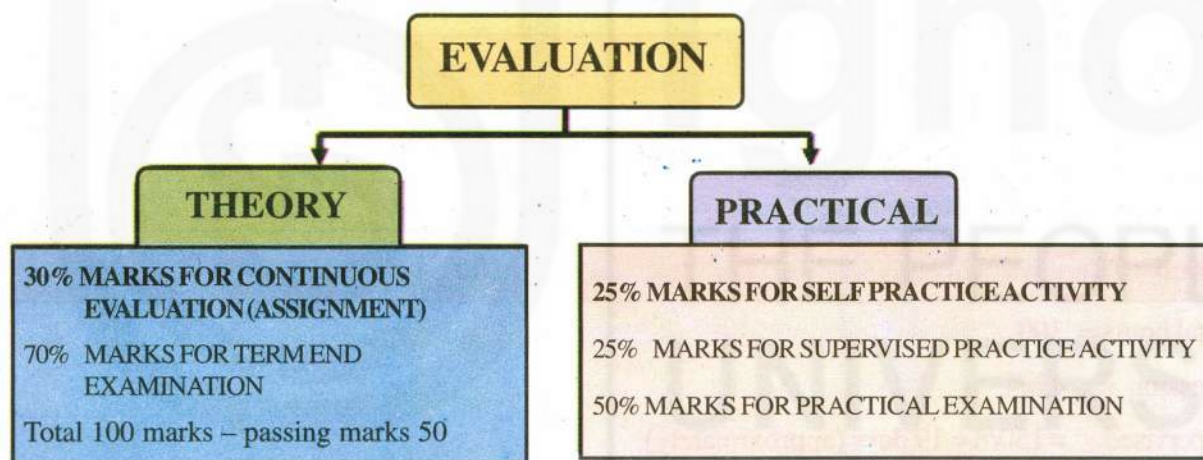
EVALUATION

THEORY

30% MARKS FOR CONTINUOUS EVALUATION (ASSIGNMENT)

70% MARKS FOR TERM END EXAMINATION

Total 100 marks – passing marks 50

PRACTICAL

25% MARKS FOR SELF PRACTICE ACTIVITY

25% MARKS FOR SUPERVISED PRACTICE ACTIVITY

50% MARKS FOR PRACTICAL EXAMINATION